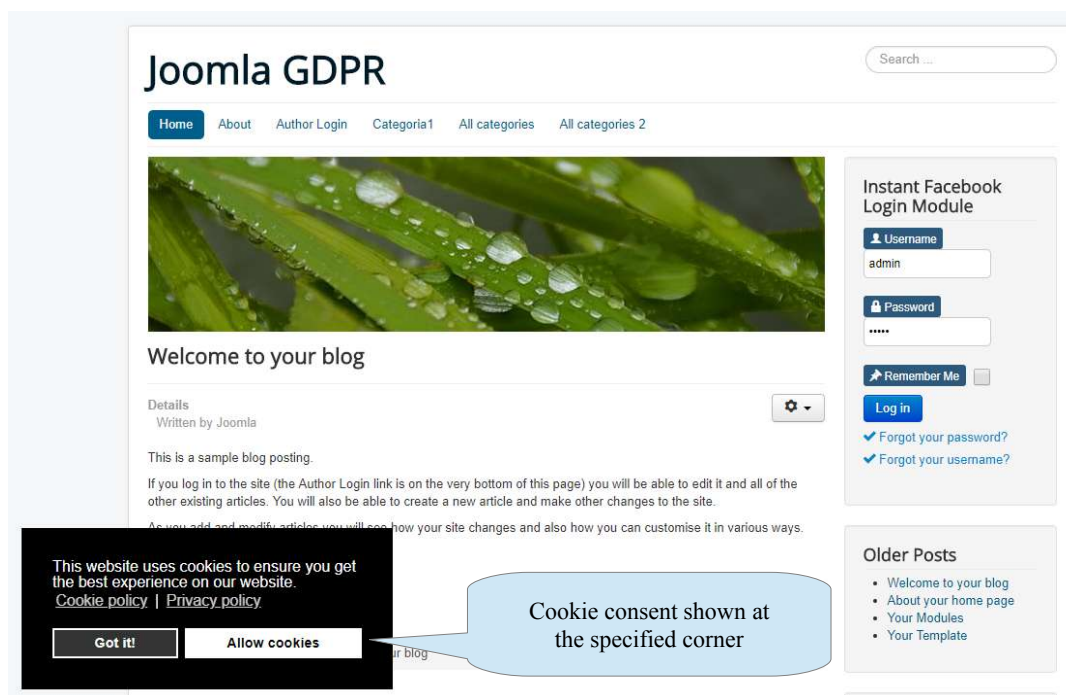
Joomla GDPR

Search ...

Home About Author Login Categoria1 All categories All categories 2

Welcome to your blog

Details
Written by Joomla

This is a sample blog posting.

If you log in to the site (the Author Login link is on the very bottom of this page) you will be able to edit it and all of the other existing articles. You will also be able to create a new article and make other changes to the site.

As you add and modify articles you will see how your site changes and also how you can customise it in various ways.

This website uses cookies to ensure you get the best experience on our website.
Cookie policy | Privacy policy

Got it! Allow cookies

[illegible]ur blog

Cookie consent shown at the specified corner

Instant Facebook Login Module

Username
admin

Password
•••••

Remember Me

Log in

Forgot your password?
Forgot your username?

Older Posts

- Welcome to your blog
- About your home page
- Your Modules
- Your Template